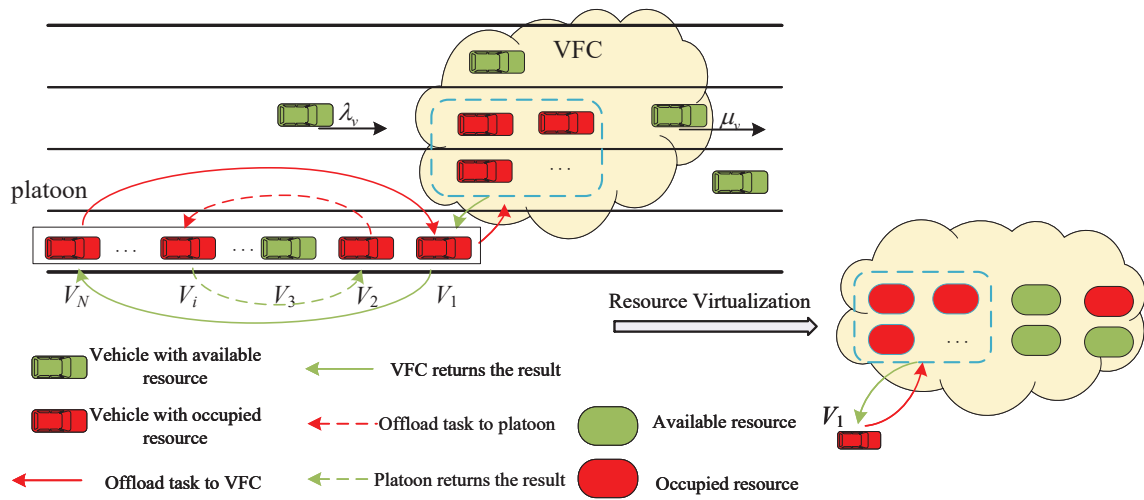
VFC

$\lambda_v$

$\mu_v$

platoon

...

...

...

$V_N$

$V_i$

$V_3$

$V_2$

$V_1$

Resource Virtualization

...

Vehicle with available resource

VFC returns the result

Vehicle with occupied resource

Offload task to platoon

Available resource

$V_1$

Offload task to VFC

Platoon returns the result

Occupied resource